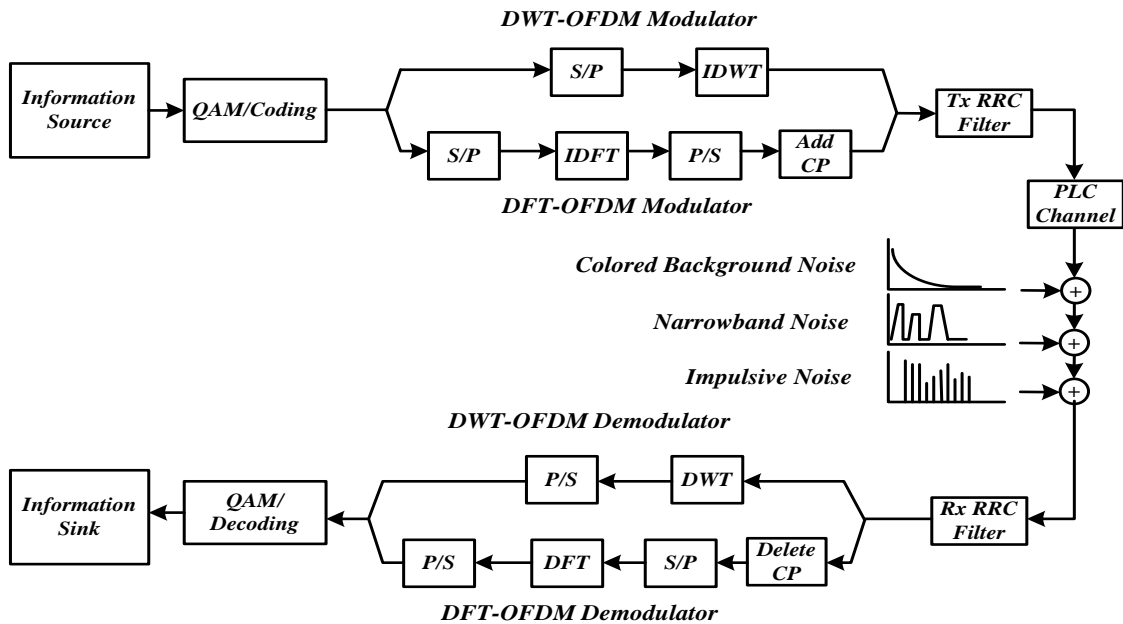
DWT-OFDM Modulator

Information Source

QAM/Coding

S/P

IDWT

S/P

IDFT

P/S

Add CP

Tx RRC Filter

DFT-OFDM Modulator

PLC Channel

Colored Background Noise

+

Narrowband Noise

+

Impulsive Noise

+

DWT-OFDM Demodulator

Information Sink

QAM/ Decoding

P/S

DWT

Rx RRC Filter

P/S

DFT

S/P

Delete CP

DFT-OFDM Demodulator